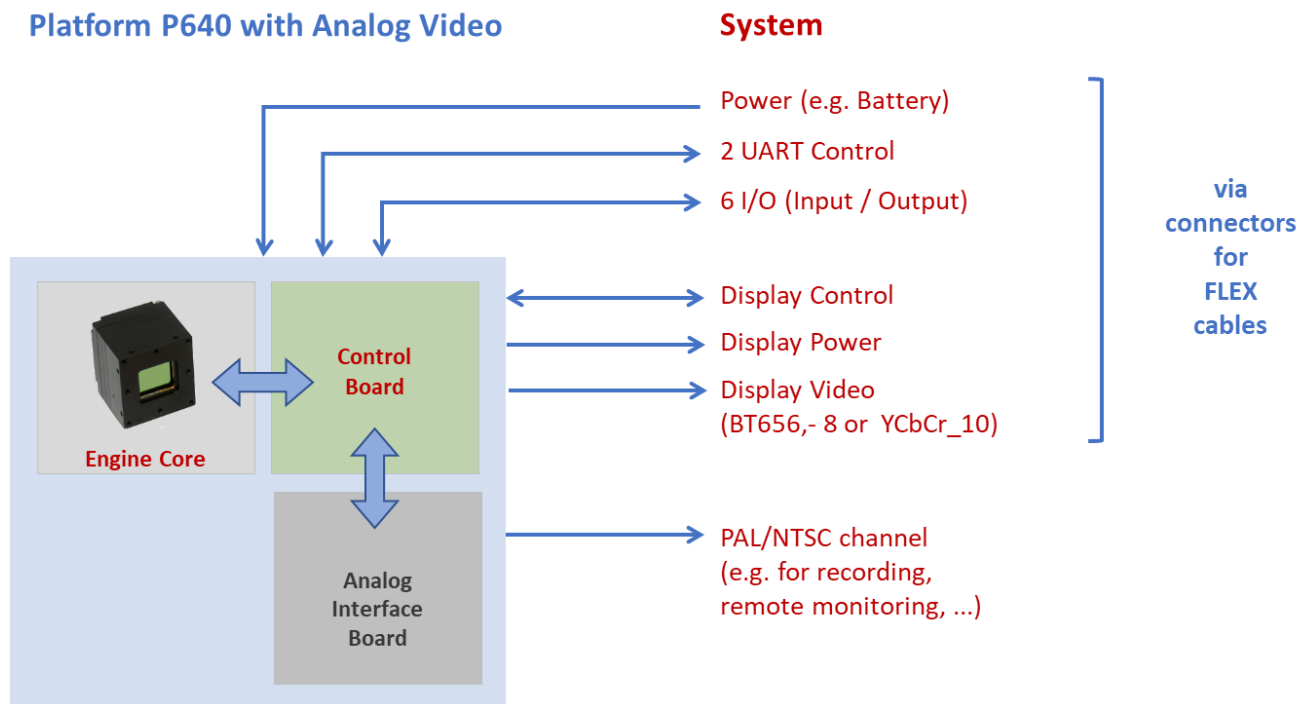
Platform P640 with Analog Video

System

Power (e.g. Battery)

2 UART Control

6 I/O (Input / Output)

Display Control

Display Power

Display Video
(BT656,- 8 or YCbCr_10)

via connectors for FLEX cables

Control Board

Engine Core

Analog Interface Board

PAL/NTSC channel
(e.g. for recording, remote monitoring, ...)